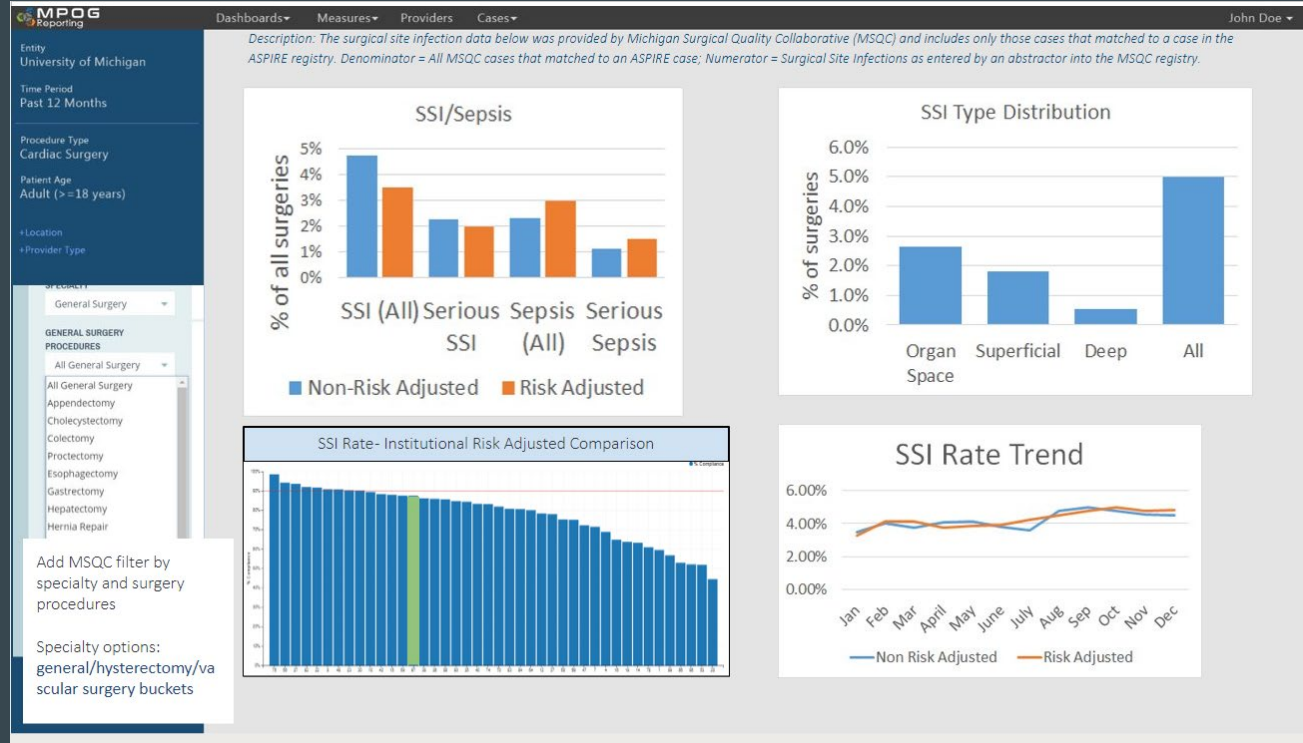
MPOG Reporting

Dashboards▾ Measures▾ Providers Cases▾ John Doe ▾

Entity
University of Michigan

Time Period
Past 12 Months

Procedure Type
Cardiac Surgery

Patient Age
Adult (>=18 years)

+Location
+Provider Type

SPECIALTY
General Surgery

GENERAL SURGERY PROCEDURES
All General Surgery

All General Surgery
Appendectomy
Cholecystectomy
Colectomy
Proctectomy
Esophagectomy
Gastrectomy
Hepatectomy
Hernia Repair

Add MSQC filter by specialty and surgery procedures

Specialty options: general/hysterectomy/vascular surgery buckets

Description: The surgical site infection data below was provided by Michigan Surgical Quality Collaborative (MSQC) and includes only those cases that matched to a case in the ASPIRE registry. Denominator = All MSQC cases that matched to an ASPIRE case; Numerator = Surgical Site Infections as entered by an abstractor into the MSQC registry.

SSI/Sepsis

% of all surgeries
5%
4%
3%
2%
1%
0%
SSI (All) Serious SSI Sepsis (All) Serious Sepsis
Non-Risk Adjusted Risk Adjusted

SSI Type Distribution

% of surgeries
6.0%
5.0%
4.0%
3.0%
2.0%
1.0%
0.0%
Organ Space Superficial Deep All

SSI Rate- Institutional Risk Adjusted Comparison

% Compliance

SSI Rate Trend

6.00%
4.00%
2.00%
0.00%
Jan Feb Mar April May June July Aug Sep Oct Nov Dec
Non Risk Adjusted Risk Adjusted